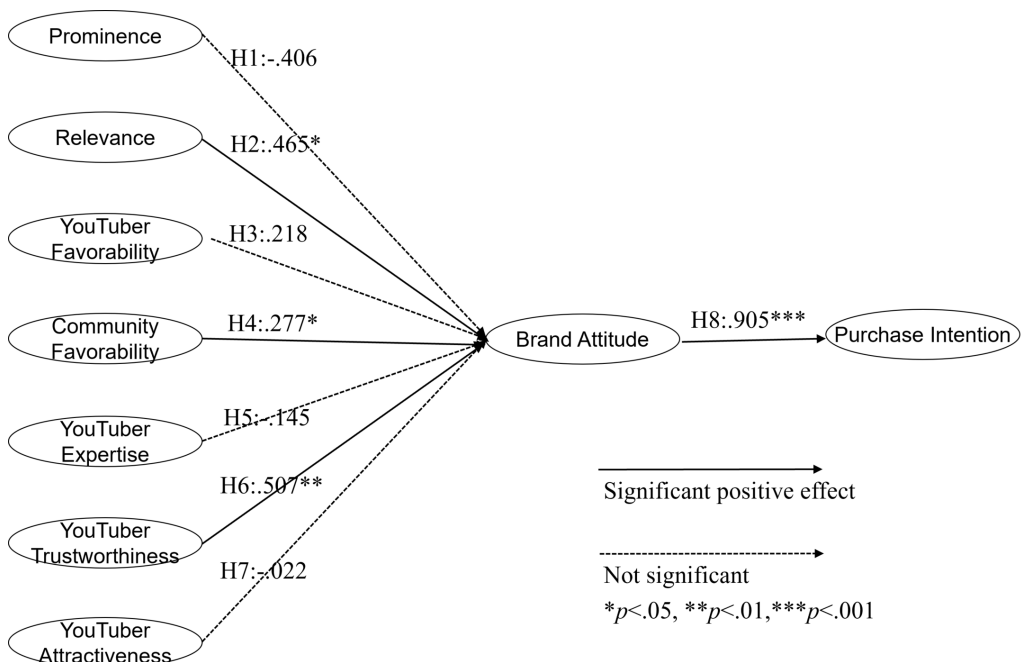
Prominence

H1:-.406

Relevance

H2:.465*

YouTuber Favorability

H3:.218

Community Favorability

H4:.277*

YouTuber Expertise

H5:-.145

YouTuber Trustworthiness

H6:.507**

H7:-.022

YouTuber Attractiveness

Brand Attitude

H8:.905***

Purchase Intention

Significant positive effect

Not significant

*$p$<.05, **$p$<.01,***$p$<.001